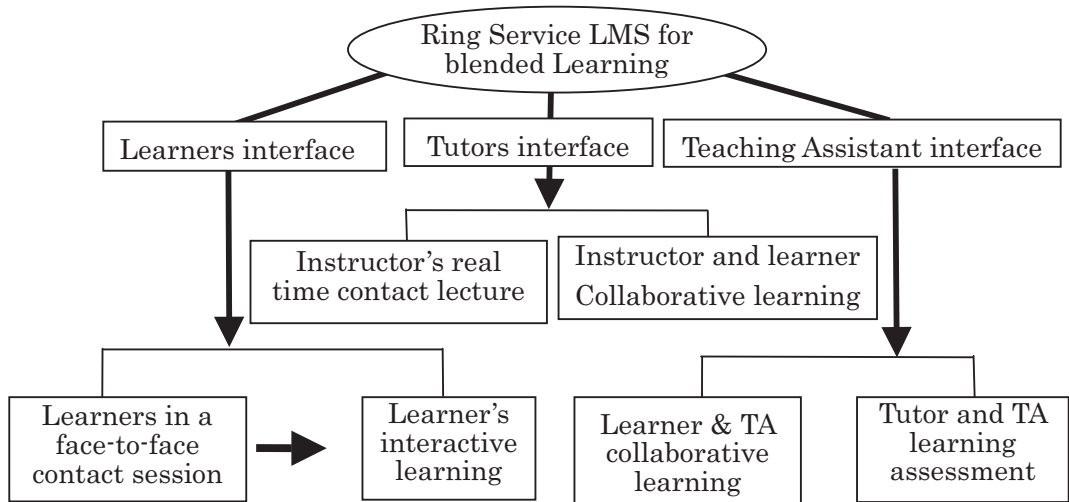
Ring Service LMS for blended Learning

Learners interface

Tutors interface

Teaching Assistant interface

Instructor's real time contact lecture

Instructor and learner Collaborative learning

Learners in a face-to-face contact session

Learner's interactive learning

Learner & TA collaborative learning

Tutor and TA learning assessment